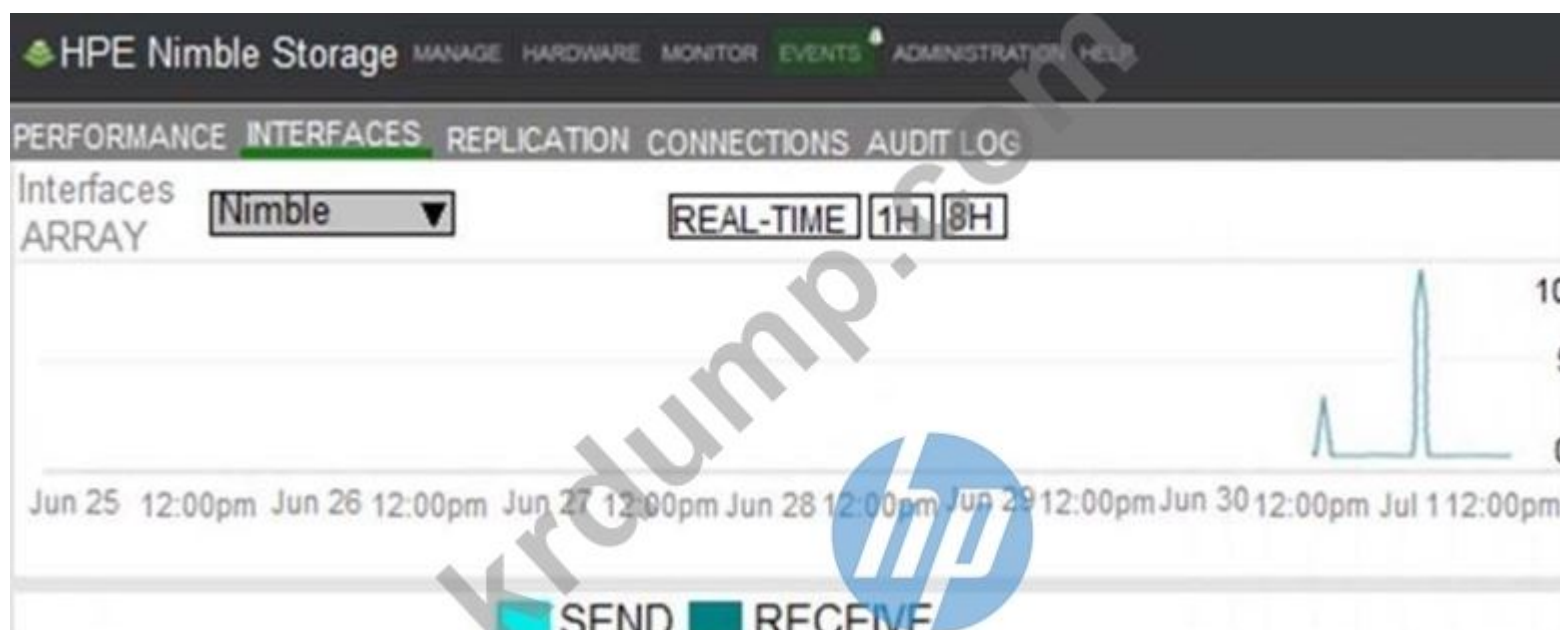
HPE Nimble Storage MANAGE HARDWARE MONITOR EVENTS ADMINISTRATION HELP

PERFORMANCE INTERFACES REPLICATION CONNECTIONS AUDIT LOG

Interfaces ARRAY Nimble ▼ REAL-TIME 1H 8H

10
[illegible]
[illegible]

Jun 25 12:00pm Jun 26 12:00pm Jun 27 12:00pm Jun 28 12:00pm Jun 29 12:00pm Jun 30 12:00pm Jul 1 12:00pm

SEND RECEIVE

krdump.com

hp